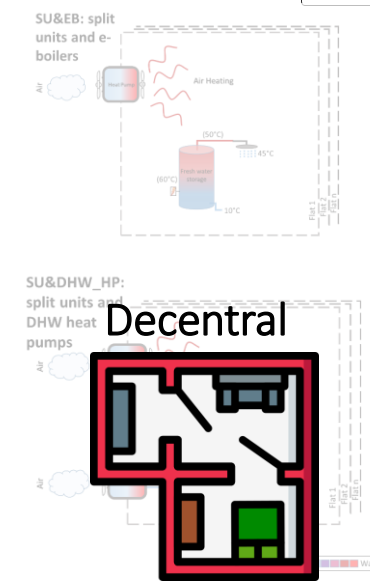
SU&EB: split units and e-boilers

Air

Heat Pump

Air Heating

(50°C)

45°C

Fresh water storage

(60°C)

10°C

Flat 1

Flat 2

Flat 3

SU&DHW_HP: split units and DHW heat pumps

Decentral

Air

Air

Flat 1

Flat 2

Flat 3